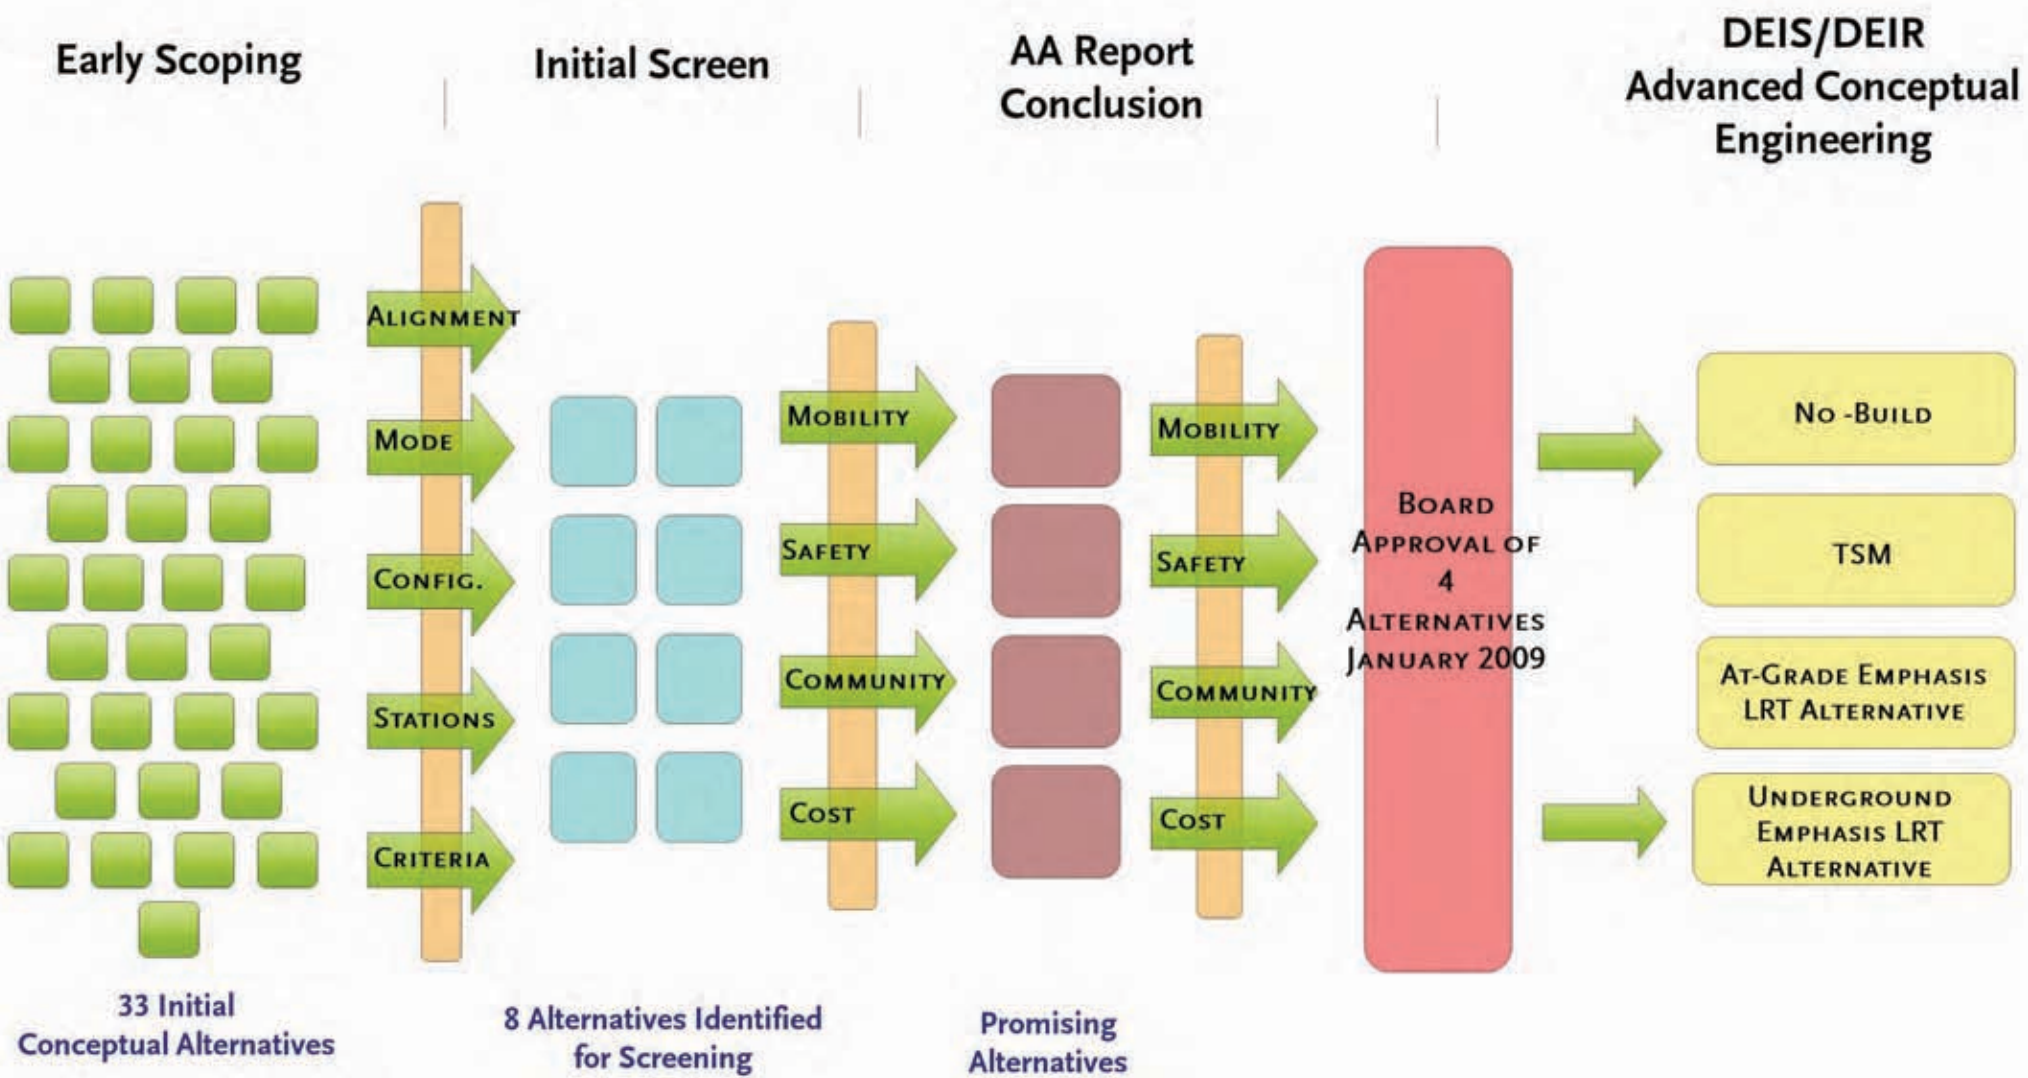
Early Scoping

Initial Screen

AA Report Conclusion

DEIS/DEIR Advanced Conceptual Engineering

Alignment

Mode

Config.

Stations

Criteria

Mobility

Safety

Community

Cost

Mobility

Safety

Community

Cost

Board Approval of 4 Alternatives January 2009

No -Build

TSM

At-Grade Emphasis LRT Alternative

Underground Emphasis LRT Alternative

33 Initial Conceptual Alternatives

8 Alternatives Identified for Screening

Promising Alternatives